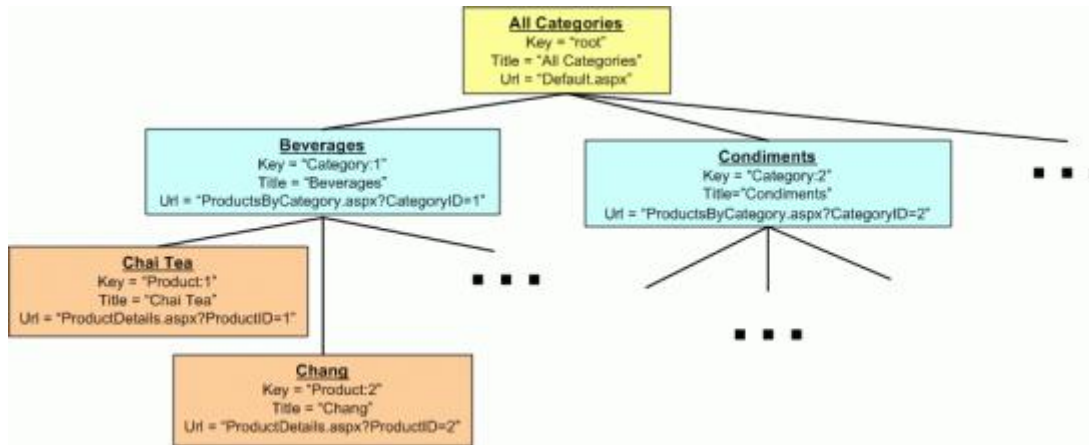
All Categories
Key = "root"
Title = "All Categories"
Url = "Default.aspx"

Beverages
Key = "Category:1"
Title = "Beverages"
Url = "ProductsByCategory.aspx?CategoryID=1"

Condiments
Key = "Category:2"
Title="Condiments"
Url = "ProductsByCategory.aspx?CategoryID=2"

. . .

Chai Tea
Key = "Product:1"
Title = "Chai Tea"
Url = "ProductDetails.aspx?ProductID=1"

. . .

. . .

Chang
Key = "Product:2"
Title = "Chang"
Url = "ProductDetails.aspx?ProductID=2"